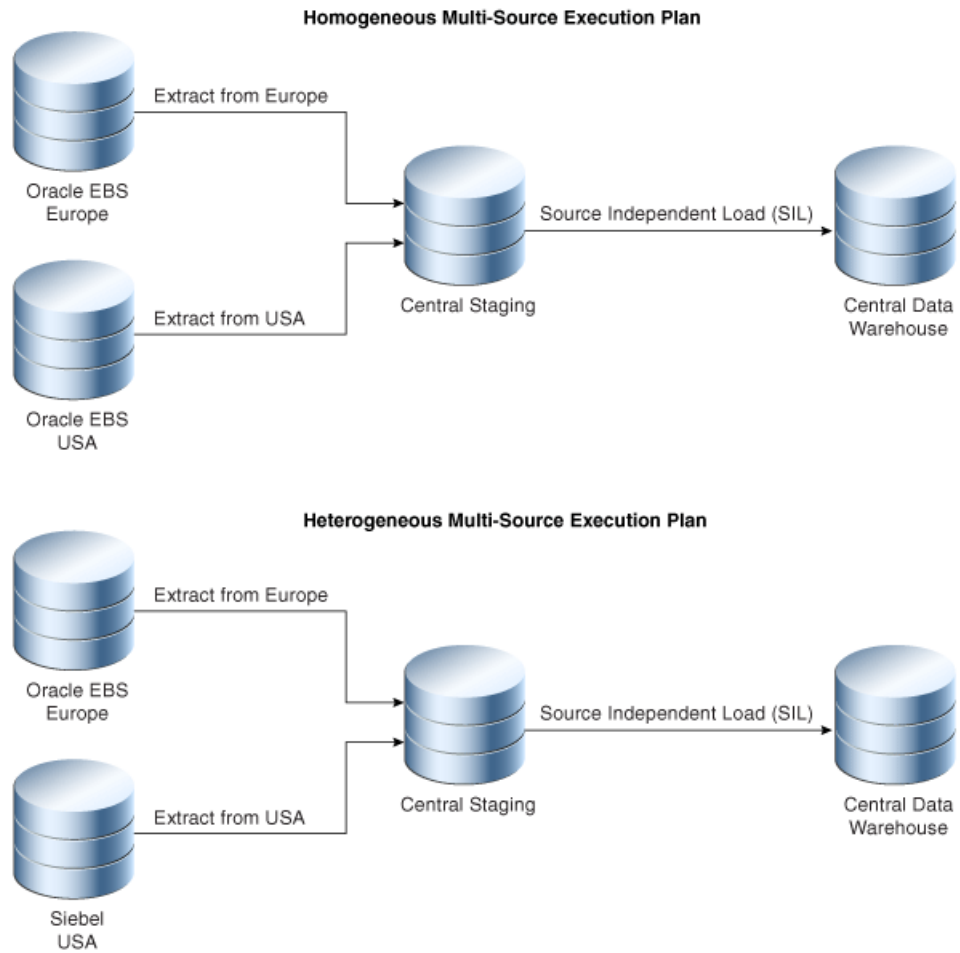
Homogeneous Multi-Source Execution Plan

Extract from Europe

Oracle EBS Europe

Source Independent Load (SIL)

Central Staging

Central Data Warehouse

Extract from USA

Oracle EBS USA

Heterogeneous Multi-Source Execution Plan

Extract from Europe

Oracle EBS Europe

Source Independent Load (SIL)

Central Staging

Central Data Warehouse

Extract from USA

Siebel USA